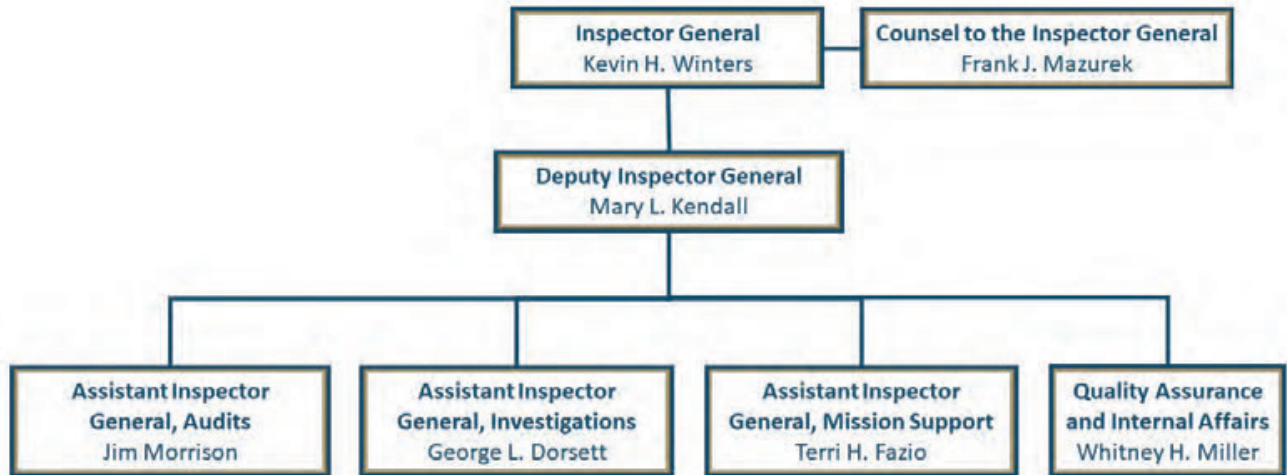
Inspector General
Kevin H. Winters

Counsel to the Inspector General
Frank J. Mazurek

Deputy Inspector General
Mary L. Kendall

Assistant Inspector General, Audits
Jim Morrison

Assistant Inspector General, Investigations
George L. Dorsett

Assistant Inspector General, Mission Support
Terri H. Fazio

Quality Assurance and Internal Affairs
Whitney H. Miller